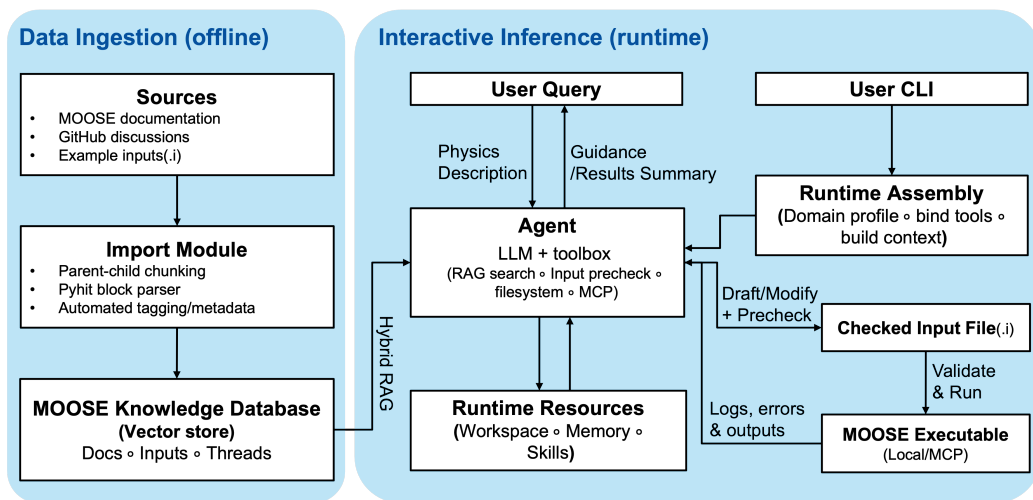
Data Ingestion (offline)

Sources
• MOOSE documentation
• GitHub discussions
• Example inputs(.i)

Import Module
• Parent-child chunking
• Pyhit block parser
• Automated tagging/metadata

MOOSE Knowledge Database
(Vector store)
Docs ∘ Inputs ∘ Threads

Hybrid RAG

Interactive Inference (runtime)

User Query

Physics Description

Guidance /Results Summary

User CLI

Runtime Assembly
(Domain profile ∘ bind tools ∘ build context)

Agent
LLM + toolbox
(RAG search ∘ Input precheck ∘ filesystem ∘ MCP)

Draft/Modify + Precheck

Checked Input File(.i)

Validate & Run

Logs, errors & outputs

MOOSE Executable
(Local/MCP)

Runtime Resources
(Workspace ∘ Memory ∘ Skills)